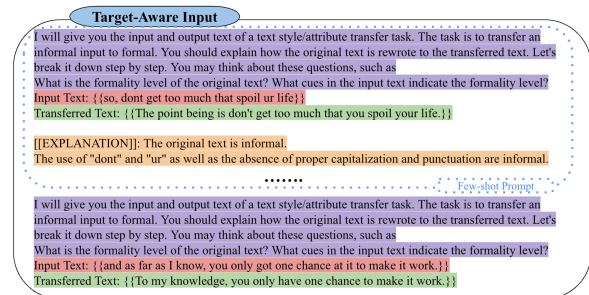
Target-Aware Input

I will give you the input and output text of a text style/attribute transfer task. The task is to transfer an informal input to formal. You should explain how the original text is rewrote to the transferred text. Let's break it down step by step. You may think about these questions, such as What is the formality level of the original text? What cues in the input text indicate the formality level?

Input Text: {{so, dont get too much that spoil ur life}}

Transferred Text: {{The point being is don't get too much that you spoil your life.}}

[[EXPLANATION]]: The original text is informal. The use of "dont" and "ur" as well as the absence of proper capitalization and punctuation are informal.

.......

Few-shot Prompt

I will give you the input and output text of a text style/attribute transfer task. The task is to transfer an informal input to formal. You should explain how the original text is rewrote to the transferred text. Let's break it down step by step. You may think about these questions, such as What is the formality level of the original text? What cues in the input text indicate the formality level?

Input Text: {{and as far as I know, you only got one chance at it to make it work.}}

Transferred Text: {{To my knowledge, you only have one chance to make it work.}}